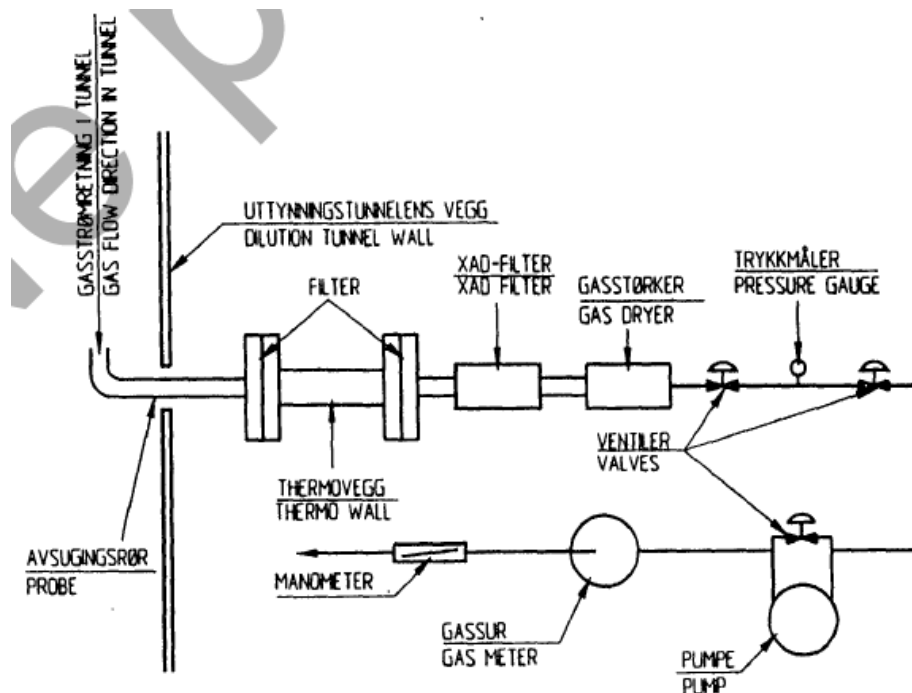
GASSTRØMRETNING I TUNNEL
GAS FLOW DIRECTION IN TUNNEL

UTTYNNINGSTUNNELENS VEGG
DILUTION TUNNEL WALL

FILTER

XAD-FILTER
XAD FILTER

GASSTØRKER
GAS DRYER

TRYKKMÅLER
PRESSURE GAUGE

VENTILER
VALVES

THERMOVEGG
THERMO WALL

AVSUGINGSRØR
PROBE

MANOMETER

GASSUR
GAS METER

PUMPE
PUMP